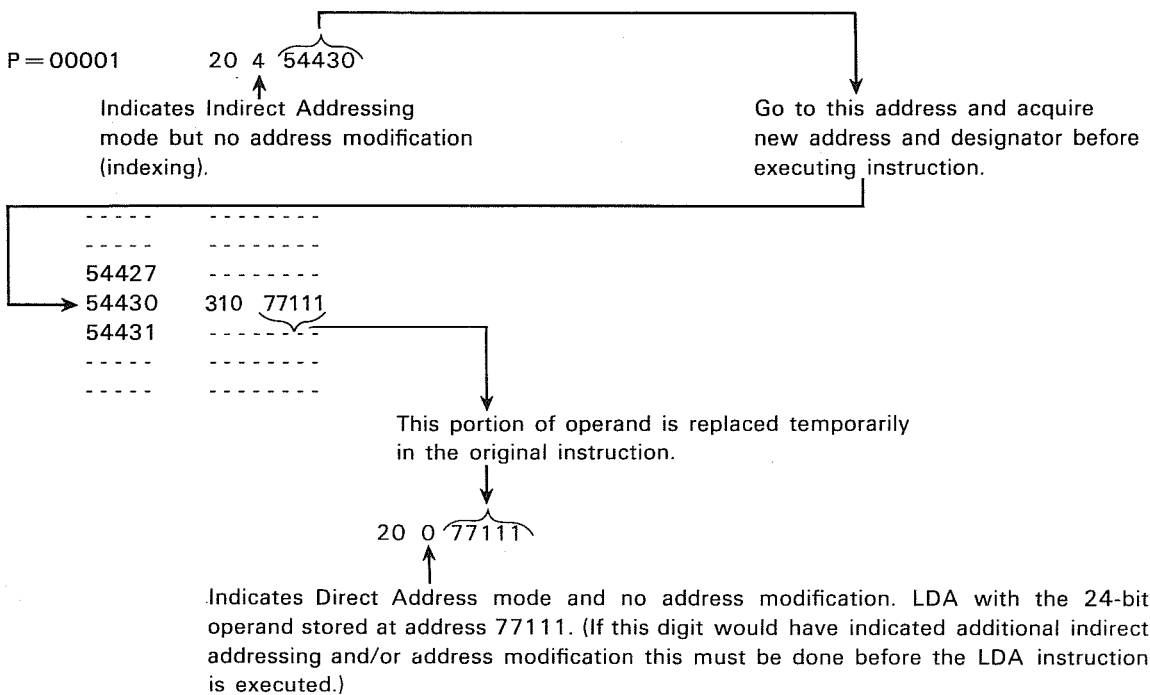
P = 00001 20 4 54430

Indicates Indirect Addressing mode but no address modification (indexing).

Go to this address and acquire new address and designator before executing instruction.

| | |
|---|---|
| ----- | -------- |
| ----- | -------- |
| 54427 | -------- |
| 54430 | 310 77111 |
| 54431 | -------- |
| ----- | -------- |
| ----- | -------- |

This portion of operand is replaced temporarily in the original instruction.

20 0 77111

Indicates Direct Address mode and no address modification. LDA with the 24-bit operand stored at address 77111. (If this digit would have indicated additional indirect addressing and/or address modification this must be done before the LDA instruction is executed.)